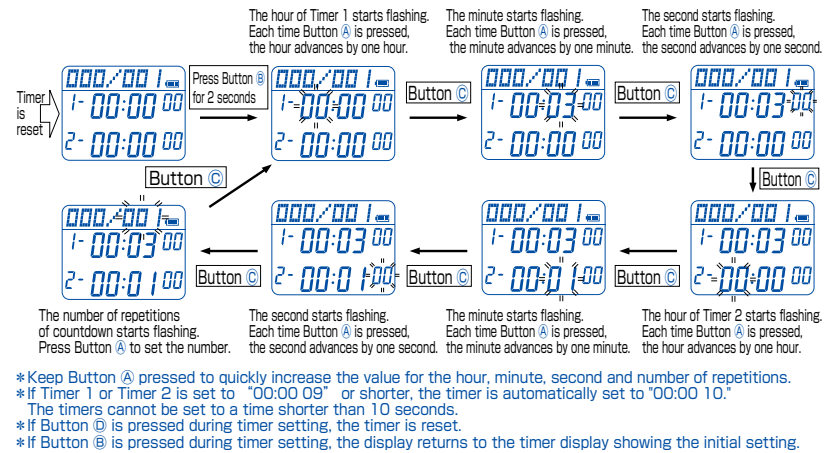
The hour of Timer 1 starts flashing. Each time Button Ⓐ is pressed, the hour advances by one hour.

The minute starts flashing. Each time Button Ⓐ is pressed, the minute advances by one minute.

The second starts flashing. Each time Button Ⓐ is pressed, the second advances by one second.

Timer is reset

000/001
1- 00:00 00
2- 00:00 00

Press Button Ⓑ for 2 seconds

000/001
1- 00:00 00
2- 00:00 00

Button Ⓒ

000/001
1- 00:03 00
2- 00:00 00

Button Ⓒ

000/001
1- 00:03 00
2- 00:00 00

Button Ⓒ

Button Ⓒ

000/001
1- 00:03 00
2- 00:01 00

Button Ⓒ

000/001
1- 00:03 00
2- 00:01 00

Button Ⓒ

000/001
1- 00:03 00
2- 00:01 00

Button Ⓒ

000/001
1- 00:03 00
2- 00:00 00

The number of repetitions of countdown starts flashing. Press Button Ⓐ to set the number.

The second starts flashing. Each time Button Ⓐ is pressed, the second advances by one second.

The minute starts flashing. Each time Button Ⓐ is pressed, the minute advances by one minute.

The hour of Timer 2 starts flashing. Each time Button Ⓐ is pressed, the hour advances by one hour.

*Keep Button Ⓐ pressed to quickly increase the value for the hour, minute, second and number of repetitions.
*If Timer 1 or Timer 2 is set to "00:00 09" or shorter, the timer is automatically set to "00:00 10."
The timers cannot be set to a time shorter than 10 seconds.
*If Button Ⓓ is pressed during timer setting, the timer is reset.
*If Button Ⓑ is pressed during timer setting, the display returns to the timer display showing the initial setting.